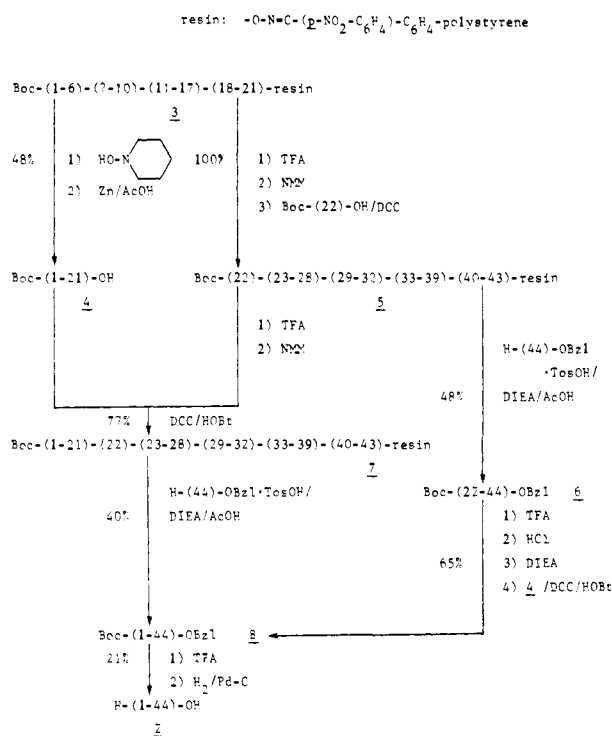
resin: $-O-N=C-(\underline{p}-NO_2-C_6H_4)-C_6H_4$-polystyrene

Boc-(1-6)-(7-10)-(11-17)-(18-21)-resin

$\underline{3}$

48%

1) HO-N

2) Zn/AcOH

100%

1) TFA

2) NMM

3) Boc-(22)-OH/DCC

Boc-(1-21)-OH

$\underline{4}$

Boc-(22)-(23-28)-(29-32)-(33-39)-(40-43)-resin

$\underline{5}$

1) TFA

2) NMM

H-(44)-OBzl

·TosOH/

48%

DIEA/AcOH

77%

DCC/HOBt

Boc-(1-21)-(22)-(23-28)-(29-32)-(33-39)-(40-43)-resin

$\underline{7}$

40%

H-(44)-OBzl·TosOH/

DIEA/AcOH

Boc-(22-44)-OBzl $\underline{6}$

1) TFA

2) HCl

65%

3) DIEA

4) $\underline{4}$ /DCC/HOBt

Boc-(1-44)-OBzl $\underline{8}$

21%

1) TFA

2) $H_2$/Pd-C

H-(1-44)-OH

$\underline{Z}$